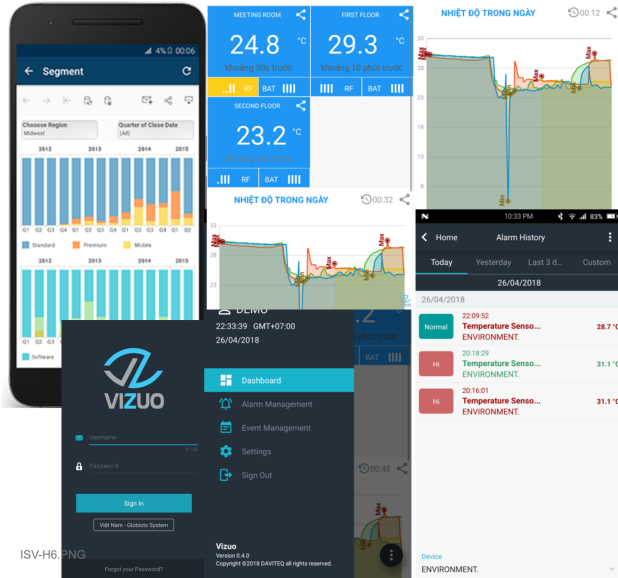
4% 00:06

Segment

Choose Region
Midwest

Quarter of Close Date
(All)

2012 2013 2014 2015

Q1 Q2 Q3 Q4 Q1 Q2 Q3 Q4 Q1 Q2 Q3 Q4 Q1 Q2

Standard Premium Mobile

2012 2013 2014 2015

Software

MEETING ROOM
24.8 °C
khoảng 30s trước
RF BAT

FIRST FLOOR
29.3 °C
khoảng 10 phút trước
RF BAT

SECOND FLOOR
23.2 °C
RF BAT

NHIỆT ĐỘ TRONG NGÀY 00:32

NHIỆT ĐỘ TRONG NGÀY 00:12

Max
Min

10:33 PM 83%
Home Alarm History
Today Yesterday Last 3 d... Custom
26/04/2018
26/04/2018

Normal 22:09:52
Temperature Senso... 28.7 °C
ENVIRONMENT.

Hi 20:18:29
Temperature Senso... 31.1 °C
ENVIRONMENT.

Hi 20:16:01
Temperature Senso... 31.1 °C
ENVIRONMENT.

Device
ENVIRONMENT.

VIZUO
Username
Password
Sign In
Việt Nam - Globiots System
Forgot your Password?

DEMO
22:33:39 GMT+07:00
26/04/2018
Dashboard
Alarm Management
Event Management
Settings
Sign Out
Vizuo
Version 0.4.0
Copyright ©2018 DAVITEQ all rights reserved

00:48

ISV-H6.PNG